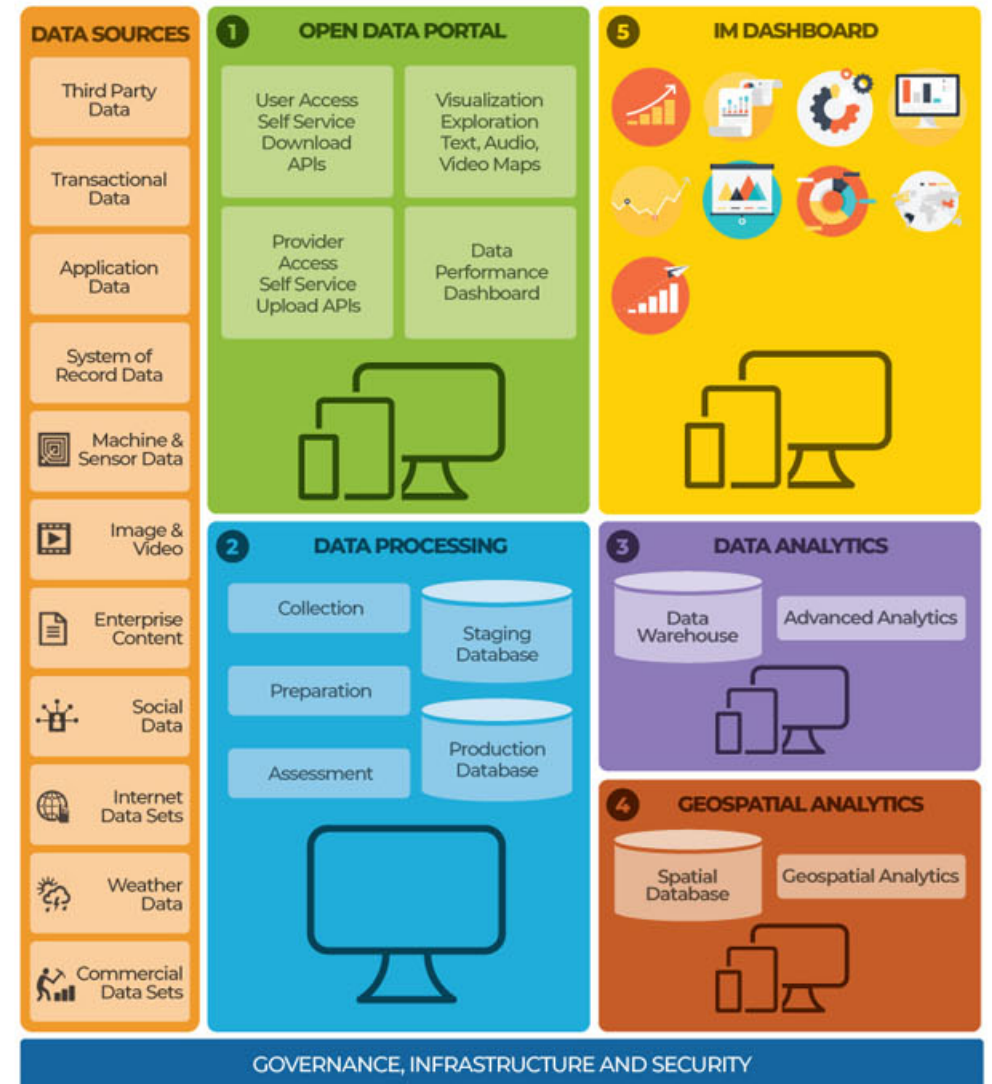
DATA SOURCES

Third Party Data

Transactional Data

Application Data

System of Record Data

Machine & Sensor Data

Image & Video

Enterprise Content

Social Data

Internet Data Sets

Weather Data

Commercial Data Sets

1 OPEN DATA PORTAL

User Access Self Service Download APIs

Visualization Exploration Text, Audio, Video Maps

Provider Access Self Service Upload APIs

Data Performance Dashboard

5 IM DASHBOARD

2 DATA PROCESSING

Collection

Staging Database

Preparation

Production Database

Assessment

3 DATA ANALYTICS

Data Warehouse

Advanced Analytics

4 GEOSPATIAL ANALYTICS

Spatial Database

Geospatial Analytics

GOVERNANCE, INFRASTRUCTURE AND SECURITY